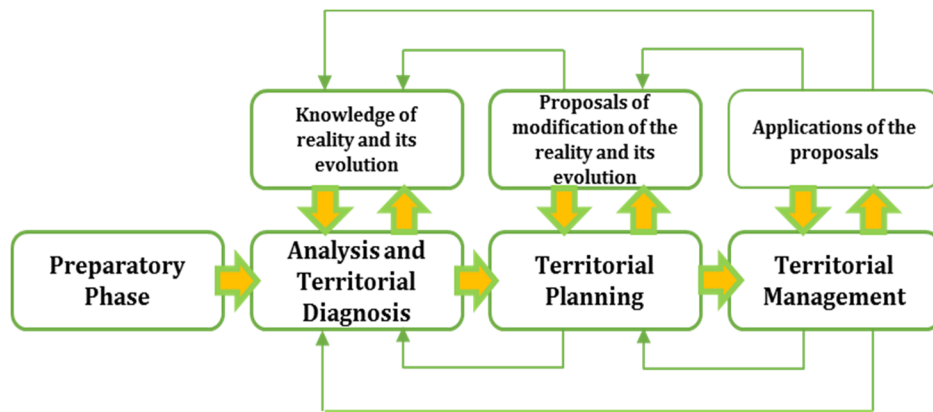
Knowledge of reality and its evolution

Proposals of modification of the reality and its evolution

Applications of the proposals

Preparatory Phase

Analysis and Territorial Diagnosis

Territorial Planning

Territorial Management